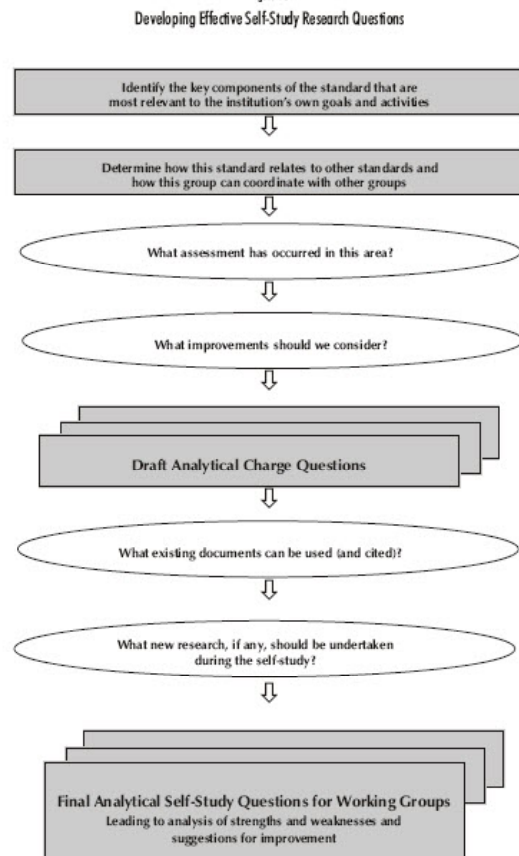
Developing Effective Self-Study Research Questions

Identify the key components of the standard that are most relevant to the institution's own goals and activities

Determine how this standard relates to other standards and how this group can coordinate with other groups

What assessment has occurred in this area?

What improvements should we consider?

Draft Analytical Charge Questions

What existing documents can be used (and cited)?

What new research, if any, should be undertaken during the self-study?

Final Analytical Self-Study Questions for Working Groups
Leading to analysis of strengths and weaknesses and suggestions for improvement